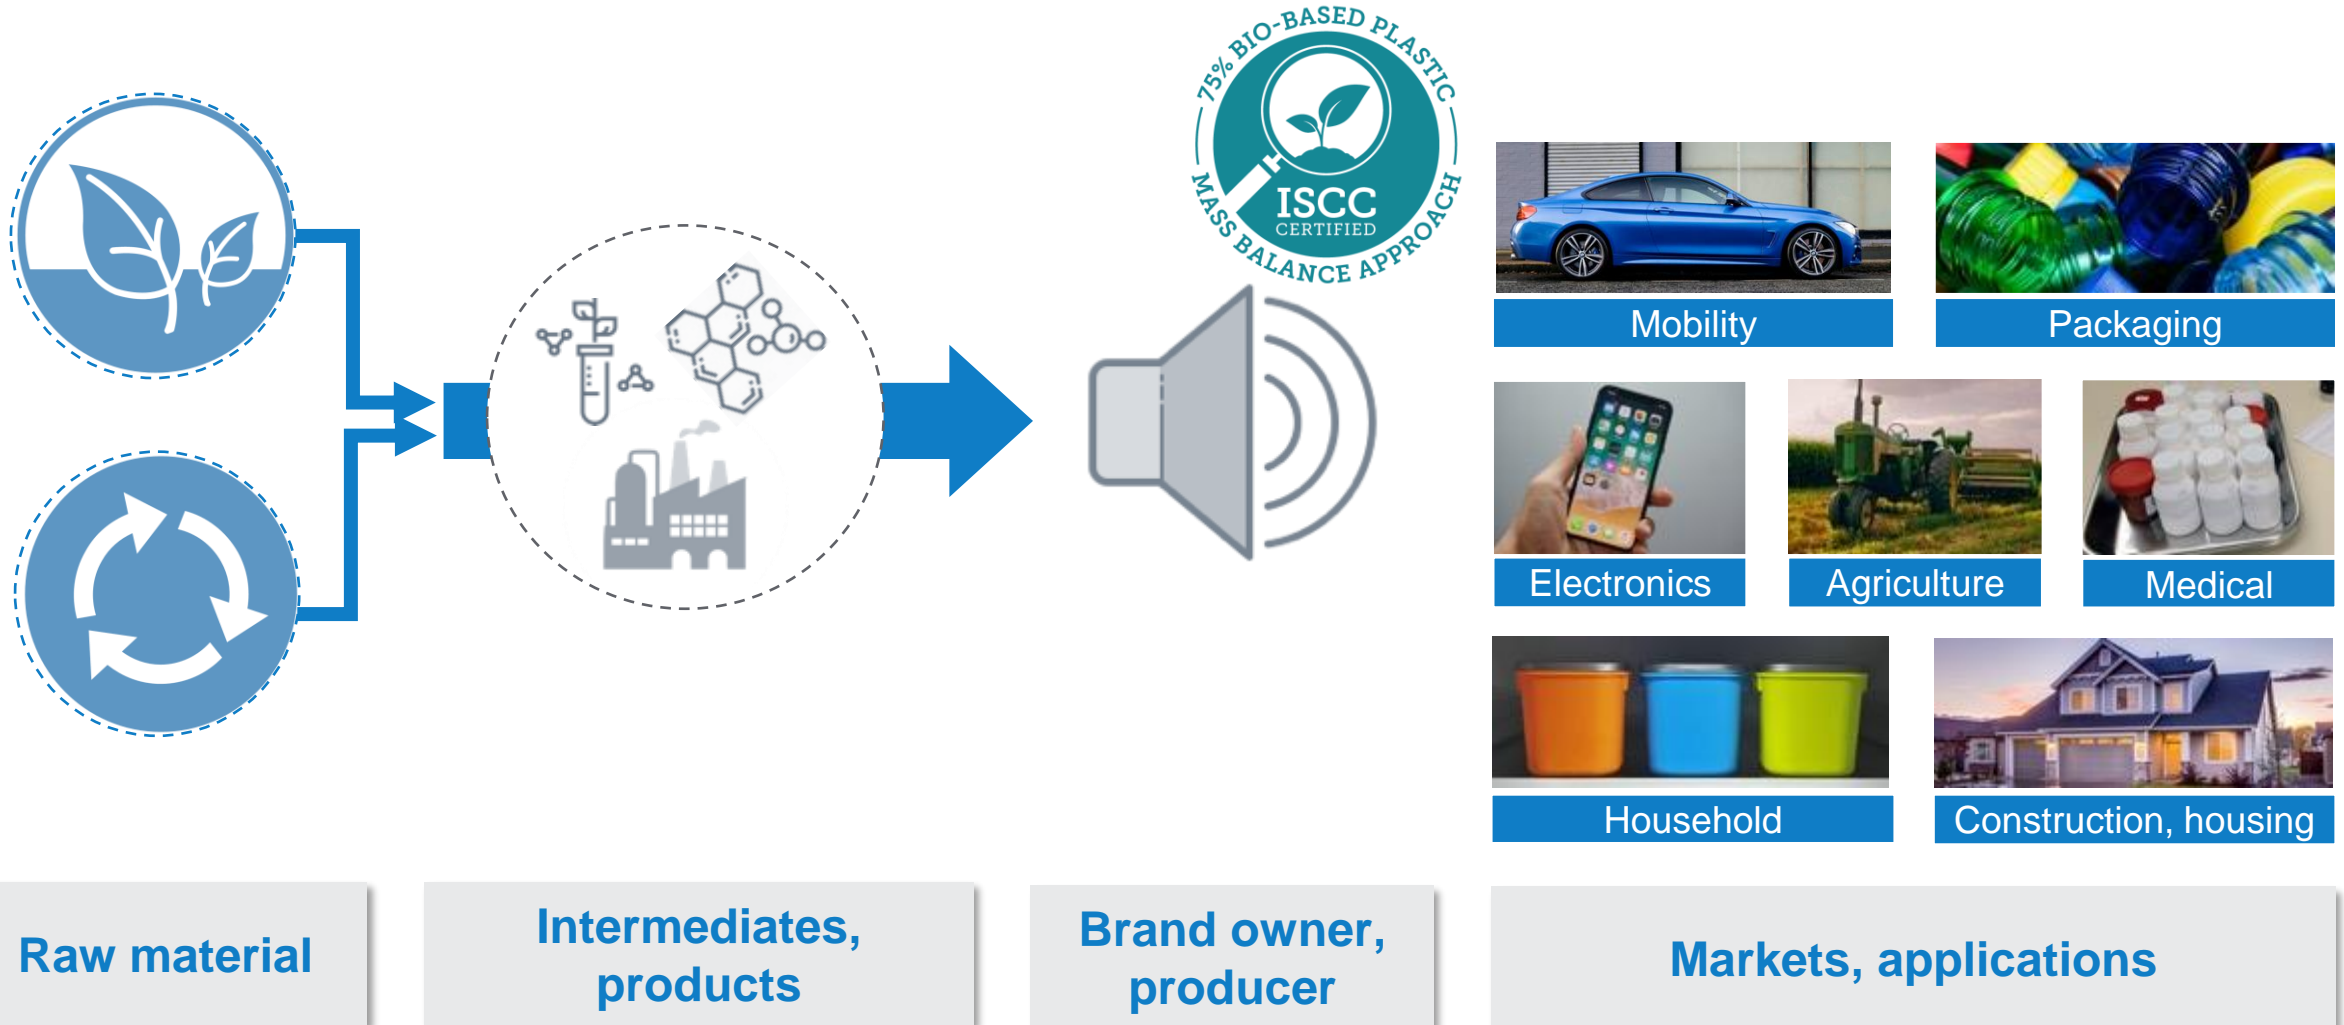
75% BIO-BASED PLASTIC
ISCC
CERTIFIED
MASS BALANCE APPROACH

Mobility

Packaging

Electronics

Agriculture

Medical

Household

Construction, housing

Raw material

Intermediates, products

Brand owner, producer

Markets, applications